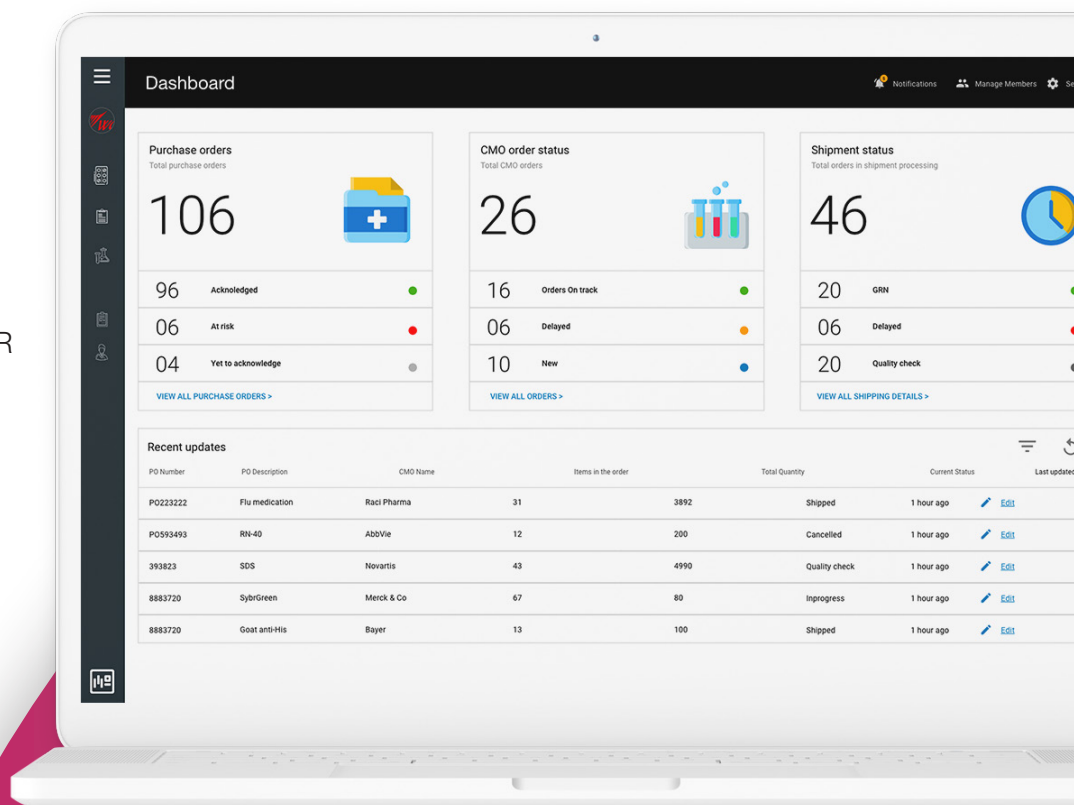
R

Dashboard

Notifications Manage Members Se

Purchase orders
Total purchase orders
106

96 Acknoledged
06 At risk
04 Yet to acknowledge
VIEW ALL PURCHASE ORDERS >

CMO order status
Total CMO orders
26

16 Orders On track
06 Delayed
10 New
VIEW ALL ORDERS >

Shipment status
Total orders in shipment processing
46

20 GRN
06 Delayed
20 Quality check
VIEW ALL SHIPPING DETAILS >

Recent updates

| PO Number | PO Description | CMO Name | Items in the order | Total Quantity | Current Status | Last updated | |
|---|---|---|---|---|---|---|---|
| PO223222 | Flu medication | Raci Pharma | 31 | 3892 | Shipped | 1 hour ago | Edit |
| PO593493 | RN-40 | AbbVie | 12 | 200 | Cancelled | 1 hour ago | Edit |
| 393823 | SDS | Novartis | 43 | 4990 | Quality check | 1 hour ago | Edit |
| 8883720 | SybrGreen | Merck & Co | 67 | 80 | Inprogress | 1 hour ago | Edit |
| 8883720 | Goat anti-His | Bayer | 13 | 100 | Shipped | 1 hour ago | Edit |